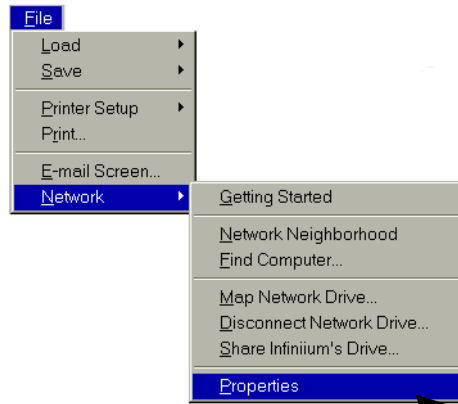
File
Load
Save
Printer Setup
Print...
E-mail Screen...
Network
Getting Started
Network Neighborhood
Find Computer...
Map Network Drive...
Disconnect Network Drive...
Share Infiniium's Drive...
Properties